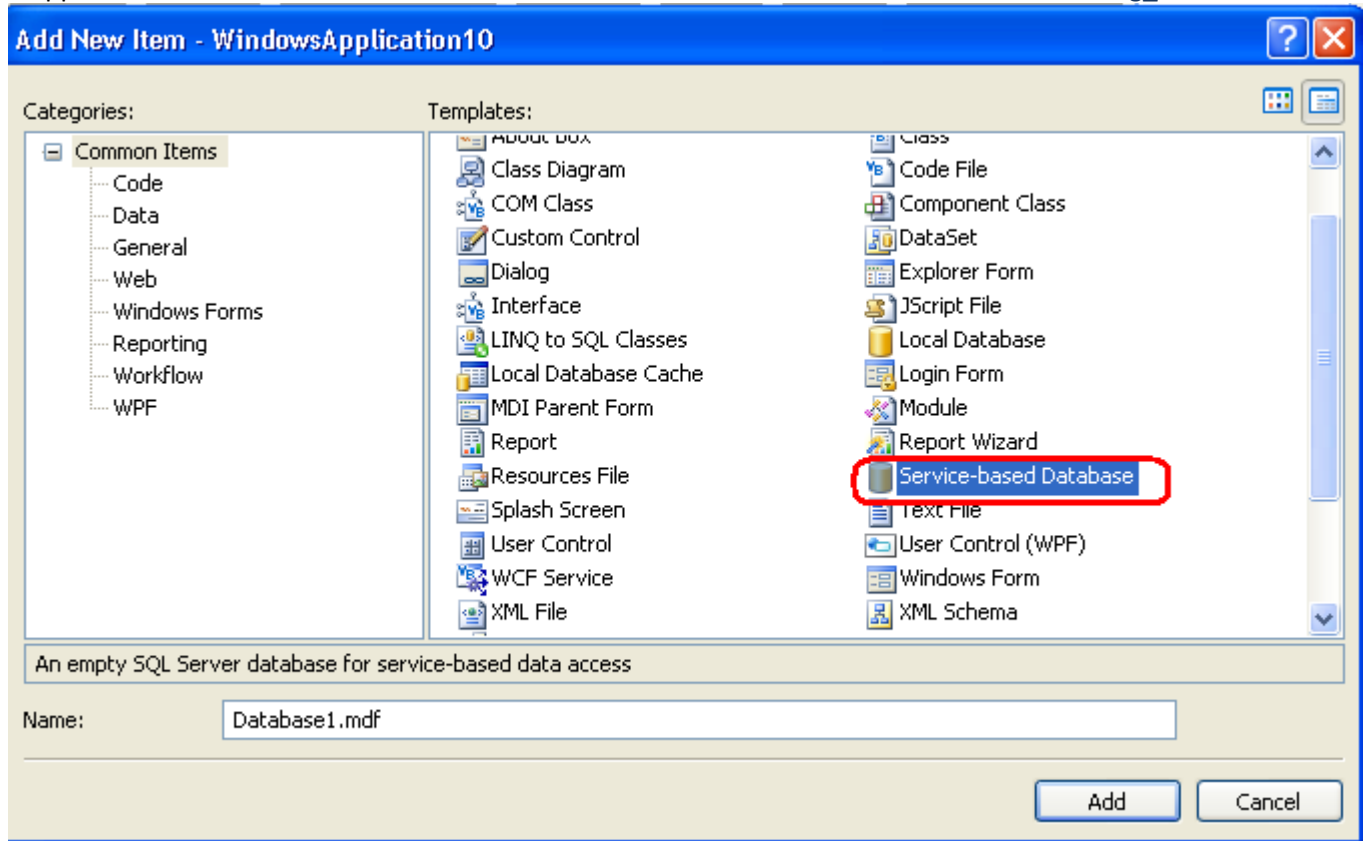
Add New Item - WindowsApplication10

Categories:

Common Items
Code
Data
General
Web
Windows Forms
Reporting
Workflow
WPF

Templates:

About Box
Class
Class Diagram
Code File
COM Class
Component Class
Custom Control
DataSet
Dialog
Explorer Form
Interface
JScript File
LINQ to SQL Classes
Local Database
Local Database Cache
Login Form
MDI Parent Form
Module
Report
Report Wizard
Resources File
Service-based Database
Splash Screen
Text File
User Control
User Control (WPF)
WCF Service
Windows Form
XML File
XML Schema

An empty SQL Server database for service-based data access

Name: Database1.mdf

Add
Cancel